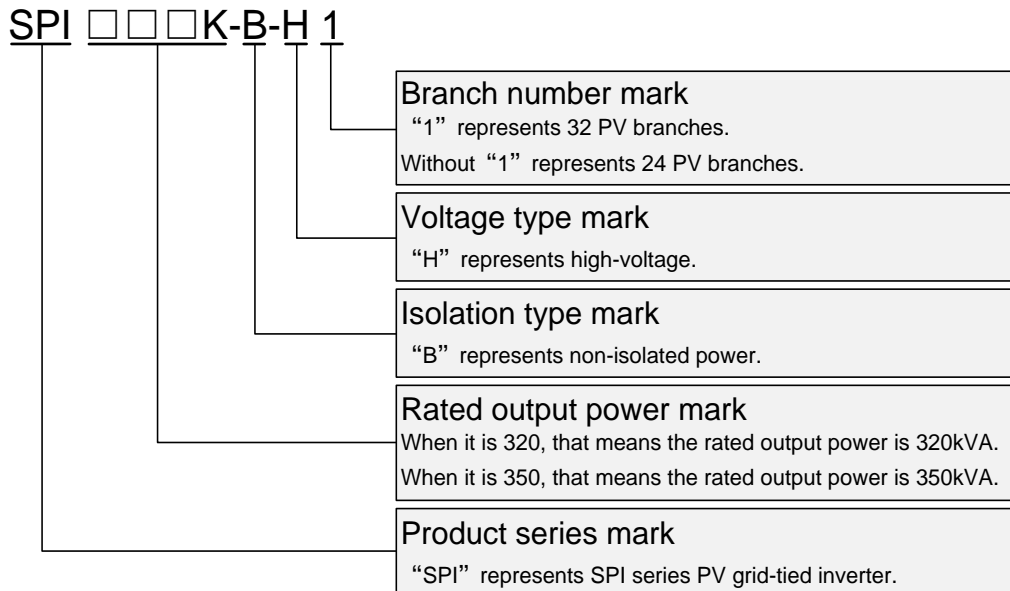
SPI □□□K-B-H 1

Branch number mark
“1” represents 32 PV branches.
Without “1” represents 24 PV branches.

Voltage type mark
“H” represents high-voltage.

Isolation type mark
“B” represents non-isolated power.

Rated output power mark
When it is 320, that means the rated output power is 320kVA.
When it is 350, that means the rated output power is 350kVA.

Product series mark
“SPI” represents SPI series PV grid-tied inverter.